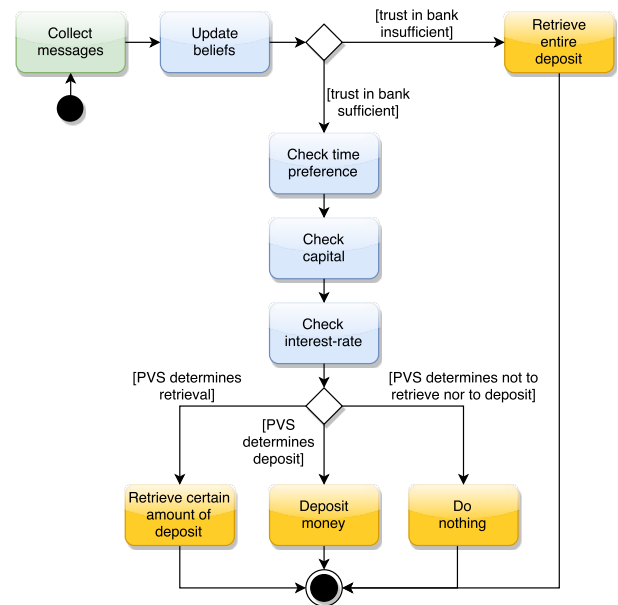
Collect messages

Update beliefs

[trust in bank insufficient]

Retrieve entire deposit

[trust in bank sufficient]

Check time preference

Check capital

Check interest-rate

[PVS determines retrieval]

[PVS determines deposit]

[PVS determines not to retrieve nor to deposit]

Retrieve certain amount of deposit

Deposit money

Do nothing